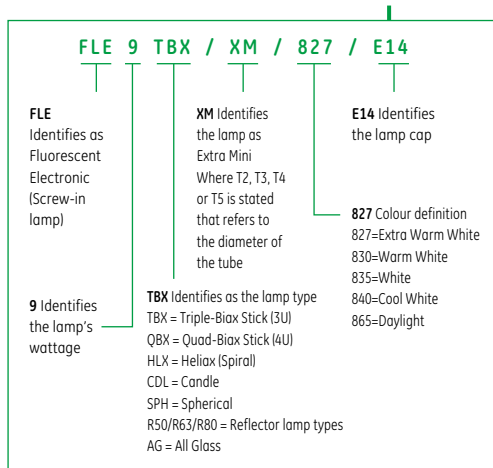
FLE 9 TBX / XM / 827 / E14

**FLE**
Identifies as Fluorescent Electronic (Screw-in lamp)

**XM** Identifies the lamp as Extra Mini Where T2, T3, T4 or T5 is stated that refers to the diameter of the tube

**E14** Identifies the lamp cap

**827** Colour definition
827=Extra Warm White
830=Warm White
835=White
840=Cool White
865=Daylight

**9** Identifies the lamp's wattage

**TBX** Identifies as the lamp type
TBX = Triple-Biax Stick (3U)
QBX = Quad-Biax Stick (4U)
HLX = Heliax (Spiral)
CDL = Candle
SPH = Spherical
R50/R63/R80 = Reflector lamp types
AG = All Glass